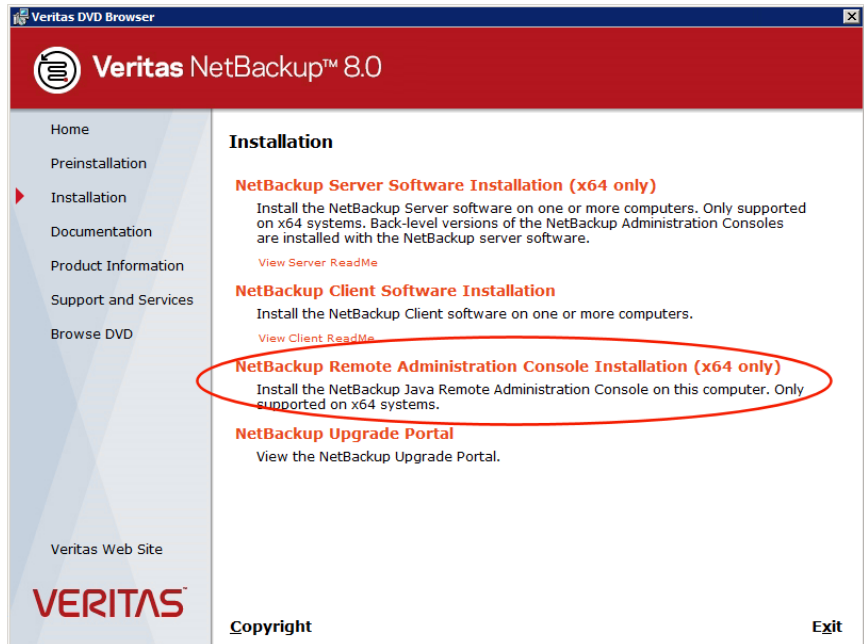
Veritas DVD Browser

Veritas NetBackup™ 8.0

Home

Preinstallation

Installation

Documentation

Product Information

Support and Services

Browse DVD

Installation

NetBackup Server Software Installation (x64 only)

Install the NetBackup Server software on one or more computers. Only supported on x64 systems. Back-level versions of the NetBackup Administration Consoles are installed with the NetBackup server software.

View Server ReadMe

NetBackup Client Software Installation

Install the NetBackup Client software on one or more computers.

View Client ReadMe

NetBackup Remote Administration Console Installation (x64 only)

Install the NetBackup Java Remote Administration Console on this computer. Only supported on x64 systems.

NetBackup Upgrade Portal

View the NetBackup Upgrade Portal.

Veritas Web Site

VERITAS

Copyright

Exit